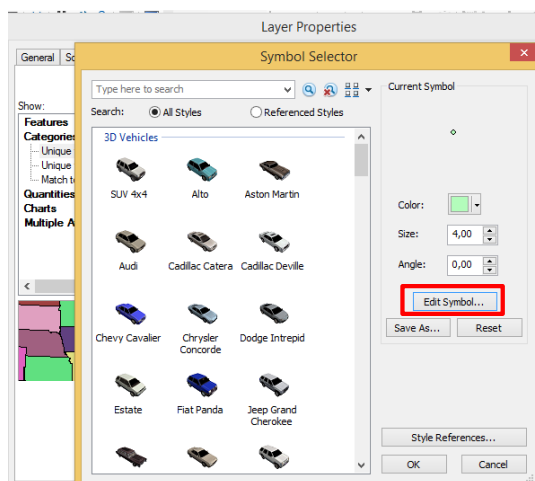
Layer Properties

General
Sc

Show:
Features
Categories
Unique
Unique
Match t
Quantities
Charts
Multiple A

Symbol Selector

Type here to search

Search: All Styles Referenced Styles

3D Vehicles

SUV 4x4
Alto
Aston Martin
Audi
Cadillac Catera
Cadillac Deville
Chevy Cavalier
Chrysler Concorde
Dodge Intrepid
Estate
Fiat Panda
Jeep Grand Cherokee

Current Symbol

Color:
Size: 4,00
Angle: 0,00

Edit Symbol...
Save As...
Reset

Style References...
OK
Cancel